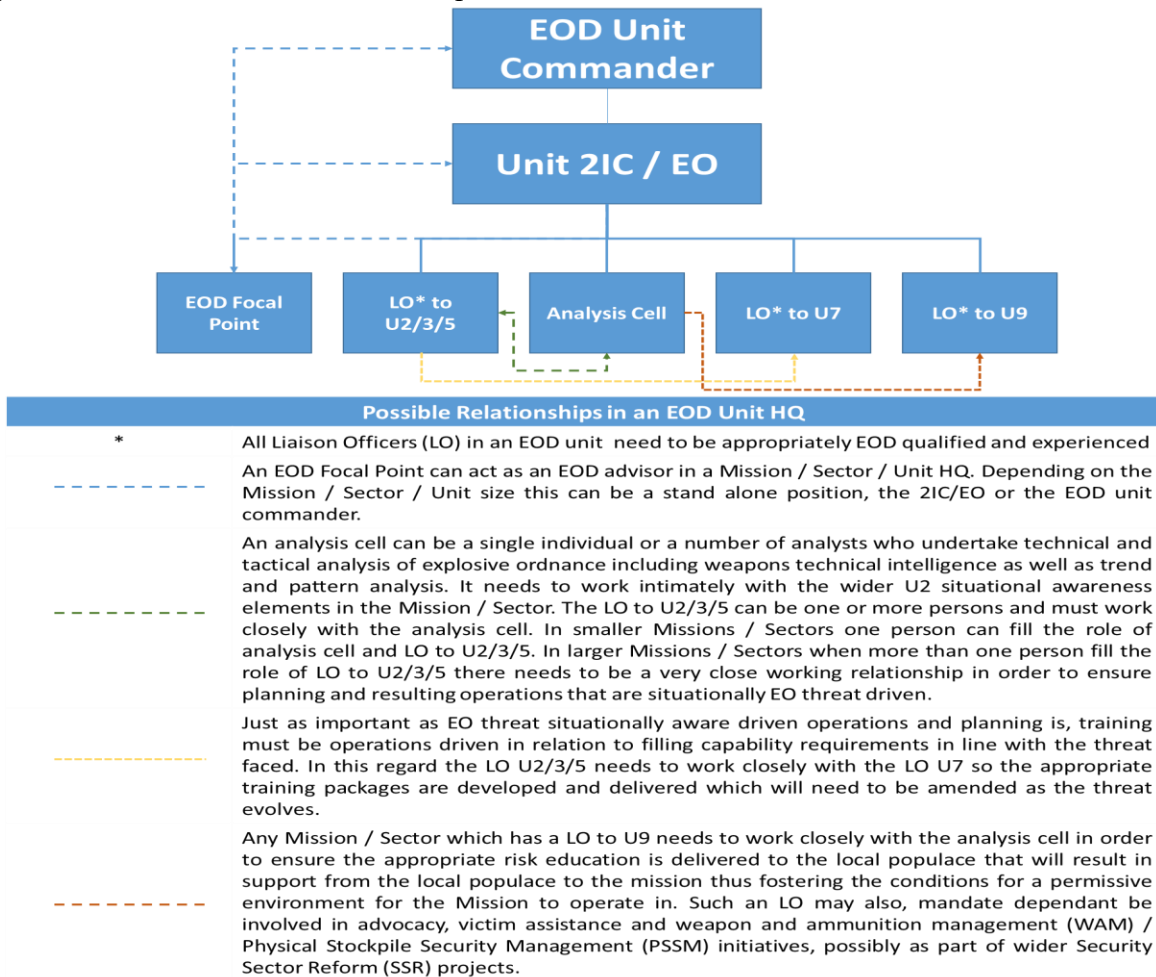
EOD Unit Commander

Unit 2IC / EO

EOD Focal Point

LO* to U2/3/5

Analysis Cell

LO* to U7

LO* to U9

Possible Relationships in an EOD Unit HQ

* All Liaison Officers (LO) in an EOD unit need to be appropriately EOD qualified and experienced

An EOD Focal Point can act as an EOD advisor in a Mission / Sector / Unit HQ. Depending on the Mission / Sector / Unit size this can be a stand alone position, the 2IC/EO or the EOD unit commander.

An analysis cell can be a single individual or a number of analysts who undertake technical and tactical analysis of explosive ordnance including weapons technical intelligence as well as trend and pattern analysis. It needs to work intimately with the wider U2 situational awareness elements in the Mission / Sector. The LO to U2/3/5 can be one or more persons and must work closely with the analysis cell. In smaller Missions / Sectors one person can fill the role of analysis cell and LO to U2/3/5. In larger Missions / Sectors when more than one person fill the role of LO to U2/3/5 there needs to be a very close working relationship in order to ensure planning and resulting operations that are situationally EO threat driven.

Just as important as EO threat situationally aware driven operations and planning is, training must be operations driven in relation to filling capability requirements in line with the threat faced. In this regard the LO U2/3/5 needs to work closely with the LO U7 so the appropriate training packages are developed and delivered which will need to be amended as the threat evolves.

Any Mission / Sector which has a LO to U9 needs to work closely with the analysis cell in order to ensure the appropriate risk education is delivered to the local populace that will result in support from the local populace to the mission thus fostering the conditions for a permissive environment for the Mission to operate in. Such an LO may also, mandate dependant be involved in advocacy, victim assistance and weapon and ammunition management (WAM) / Physical Stockpile Security Management (PSSM) initiatives, possibly as part of wider Security Sector Reform (SSR) projects.